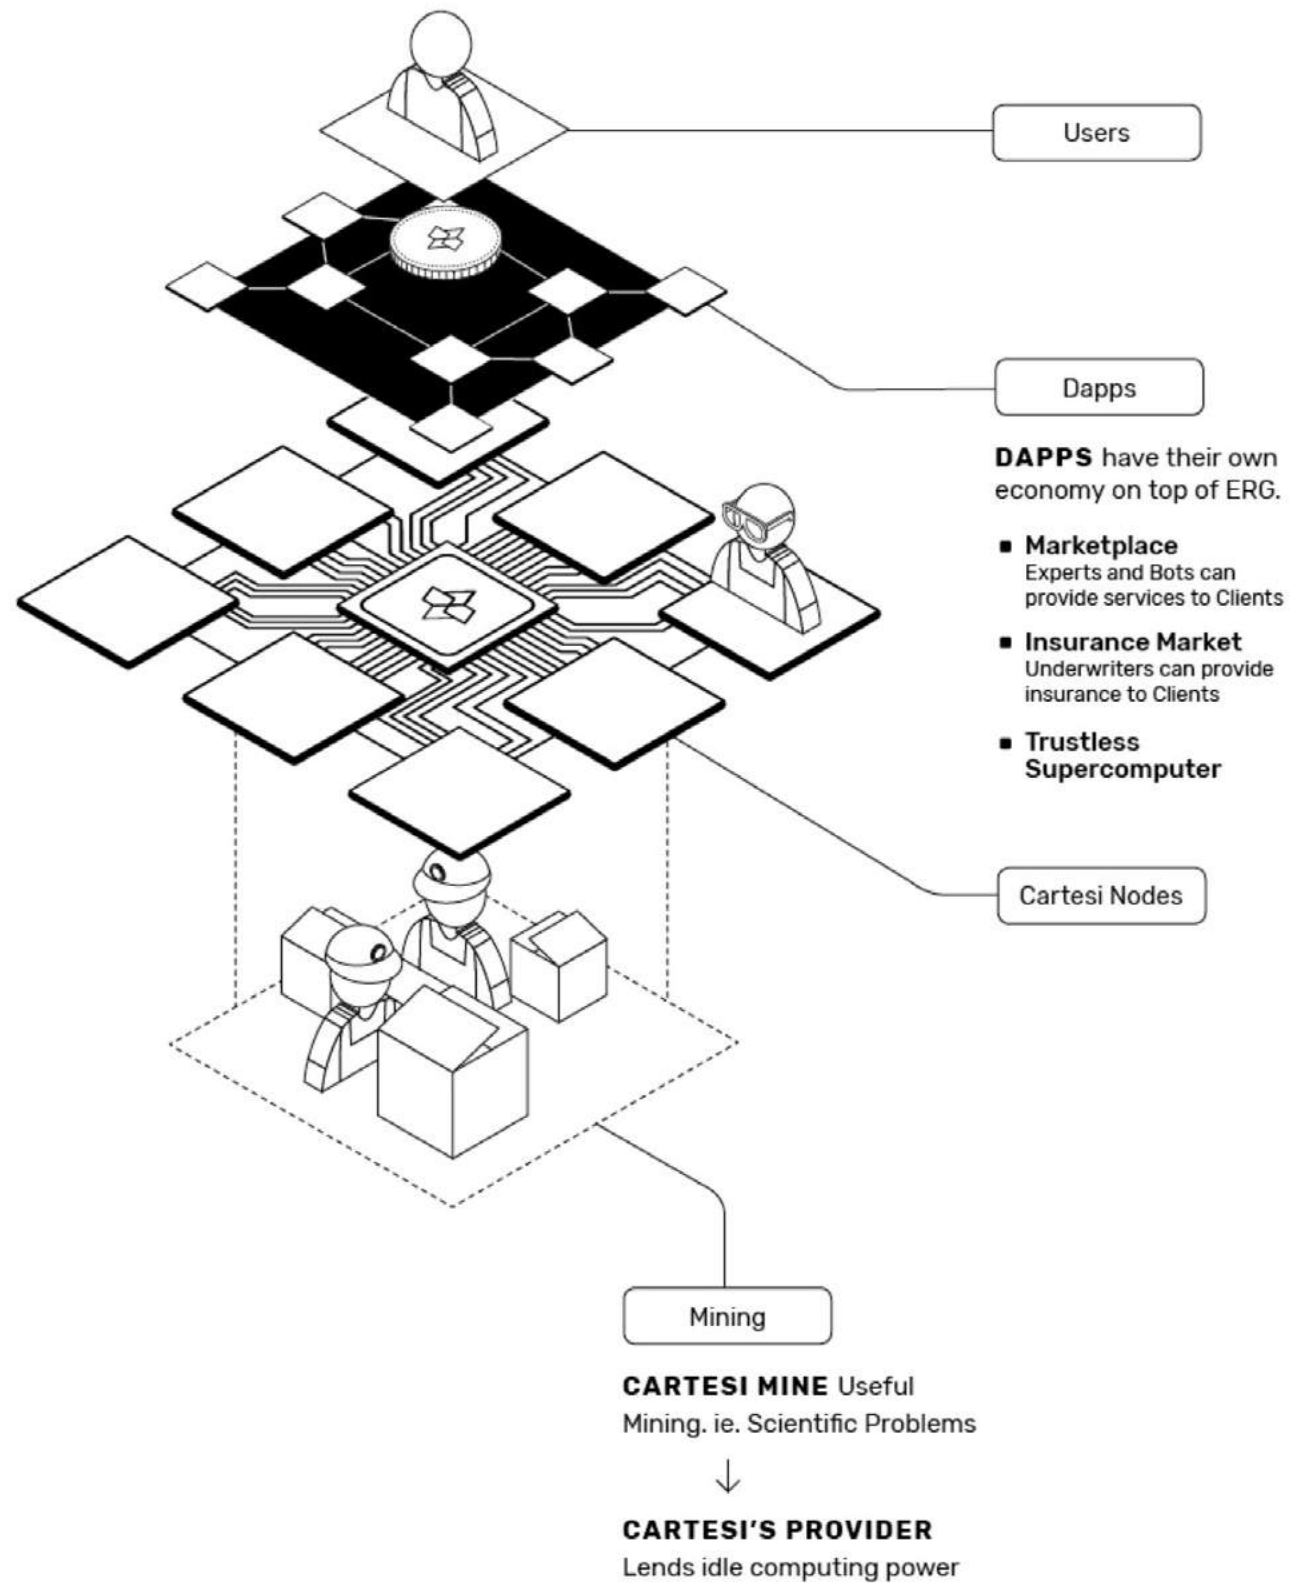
Users

Dapps

**DAPPS** have their own economy on top of ERG.

- **Marketplace**
Experts and Bots can provide services to Clients

- **Insurance Market**
Underwriters can provide insurance to Clients

- **Trustless Supercomputer**

Cartesi Nodes

Mining

**CARTESI MINE** Useful Mining. ie. Scientific Problems

↓

**CARTESI'S PROVIDER**
Lends idle computing power